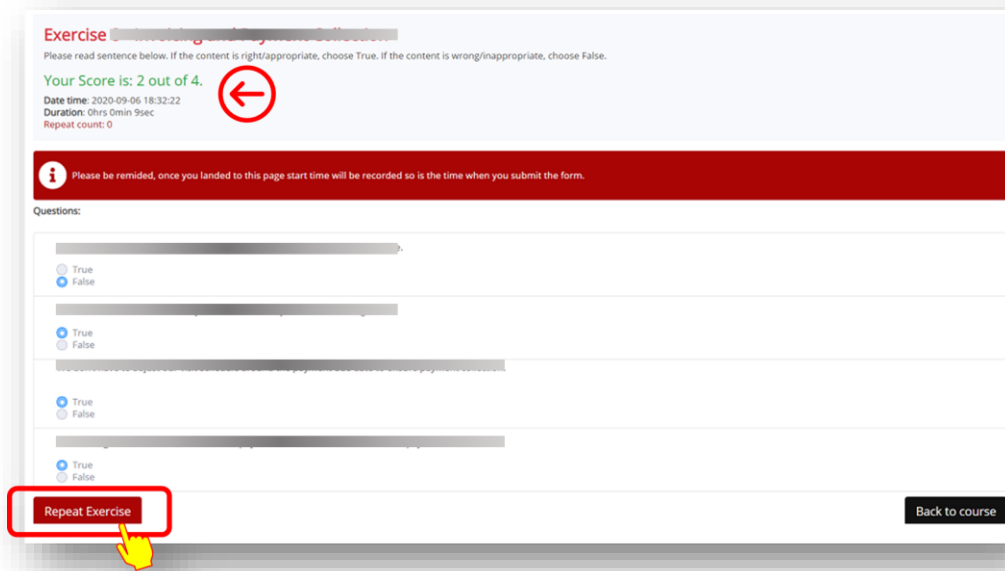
Exercise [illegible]

Please read sentence below. If the content is right/appropriate, choose True. If the content is wrong/inappropriate, choose False.

Your Score is: 2 out of 4.

Date time: 2020-09-06 18:32:22
Duration: 0hrs 0min 9sec
Repeat count: 0

Please be remided, once you landed to this page start time will be recorded so is the time when you submit the form.

Questions:

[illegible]
True
False

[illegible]
True
False

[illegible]
True
False

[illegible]
True
False

Repeat Exercise

Back to course